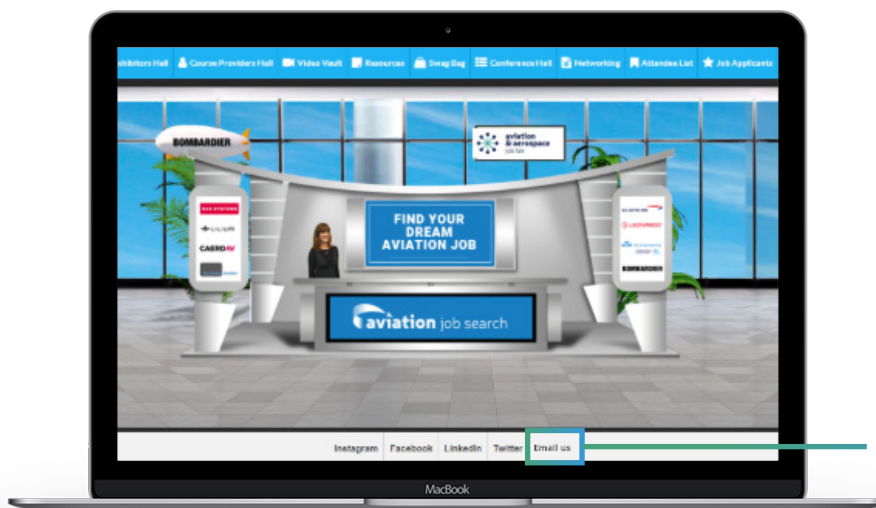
xhibitors Hall | Course Providers Hall | Video Vault | Resources | Swag Bag | Conference Hall | Networking | Attendee List | Job Applicants

BOMBARDIER

aviation & aerospace job fair

BAE SYSTEMS
LILIUM
CAERDAV
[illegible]

FIND YOUR DREAM AVIATION JOB

aviation job search

BA CITYFLYER
LEONARDO
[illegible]
BOMBARDIER

Instagram | Facebook | LinkedIn | Twitter | Email us

MacBook